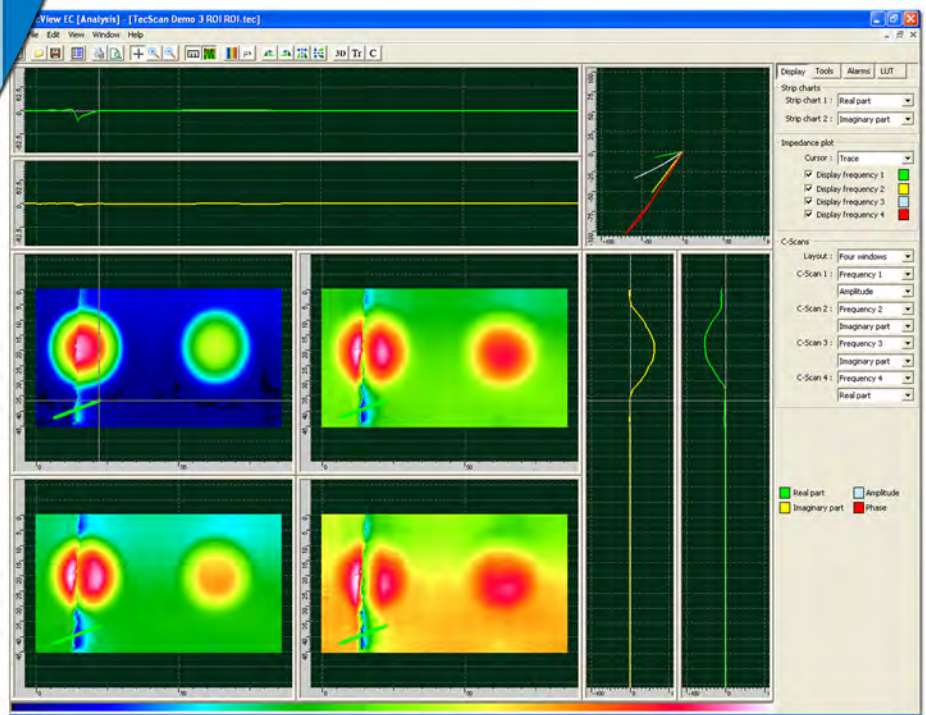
cView EC [Analysis] - [TecScan Demo 3 ROI ROI.tec]

ile Edit View Window Help

3D Tr C

Display Tools Alarms LUT

Strip charts

Strip chart 1 : Real part

Strip chart 2 : Imaginary part

Impedance plot

Cursor : Trace

Display frequency 1

Display frequency 2

Display frequency 3

Display frequency 4

C-Scans

Layout : Four windows

C-Scan 1 : Frequency 1

Amplitude

C-Scan 2 : Frequency 2

Imaginary part

C-Scan 3 : Frequency 3

Imaginary part

C-Scan 4 : Frequency 4

Real part

Real part

Amplitude

Imaginary part

Phase

0

50

0

50

0

50

0

50

-100

0

-100

0